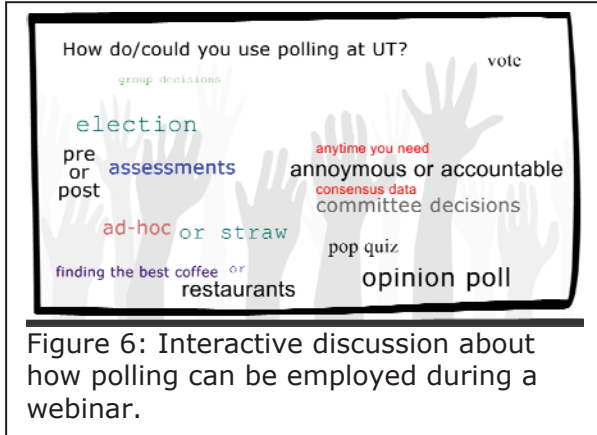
How do/could you use polling at UT?

vote

group decisions

election

pre
or
post

assessments

anytime you need

annoymous or accountable

consensus data

committee decisions

ad-hoc

or straw

pop quiz

finding the best coffee

or

restaurants

opinion poll

Figure 6: Interactive discussion about how polling can be employed during a webinar.